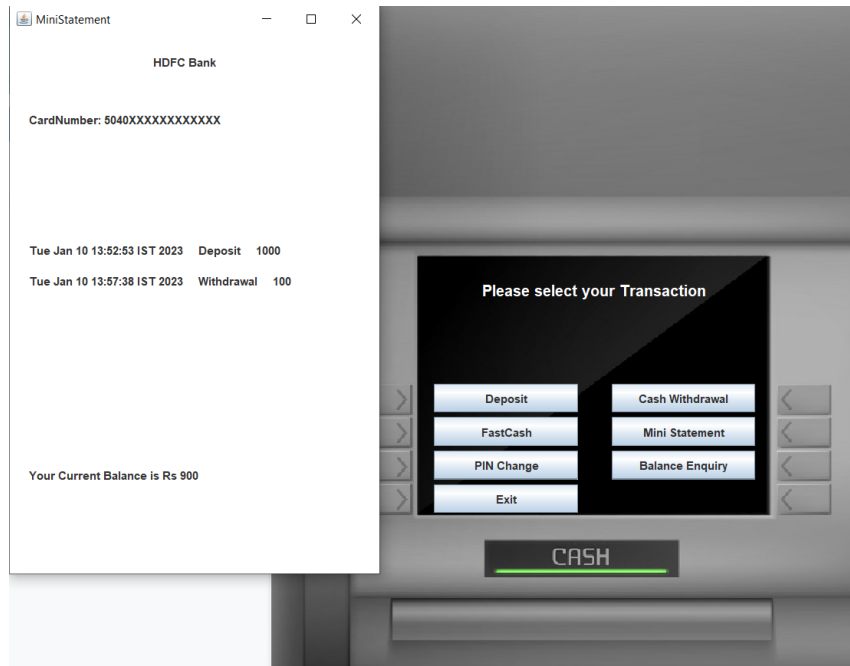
MiniStatement

HDFC Bank

CardNumber: 5040XXXXXXXXXXXX

Tue Jan 10 13:52:53 IST 2023 Deposit 1000

Tue Jan 10 13:57:38 IST 2023 Withdrawal 100

Your Current Balance is Rs 900

Please select your Transaction

Deposit

Cash Withdrawal

FastCash

Mini Statement

PIN Change

Balance Enquiry

Exit

CASH